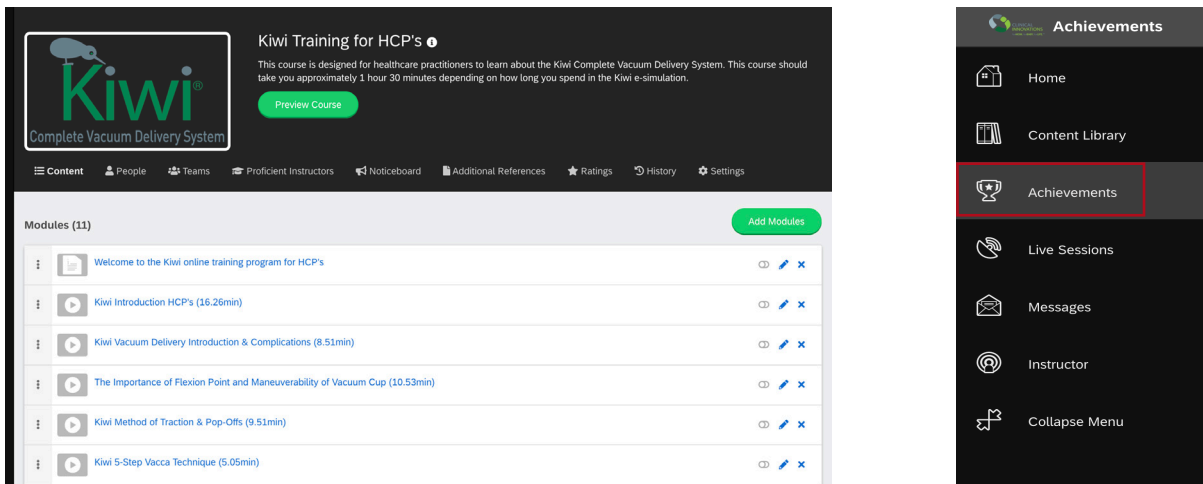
Kiwi®
Complete Vacuum Delivery System

Kiwi Training for HCP's

This course is designed for healthcare practitioners to learn about the Kiwi Complete Vacuum Delivery System. This course should take you approximately 1 hour 30 minutes depending on how long you spend in the Kiwi e-simulation.

Preview Course

Content People Teams Proficient Instructors Noticeboard Additional References Ratings History Settings

Modules (11)

Add Modules

Welcome to the Kiwi online training program for HCP's

Kiwi Introduction HCP's (16.26min)

Kiwi Vacuum Delivery Introduction & Complications (8.51min)

The Importance of Flexion Point and Maneuverability of Vacuum Cup (10.53min)

Kiwi Method of Traction & Pop-Offs (9.51min)

Kiwi 5-Step Vacca Technique (5.05min)

Achievements

Home

Content Library

Achievements

Live Sessions

Messages

Instructor

Collapse Menu